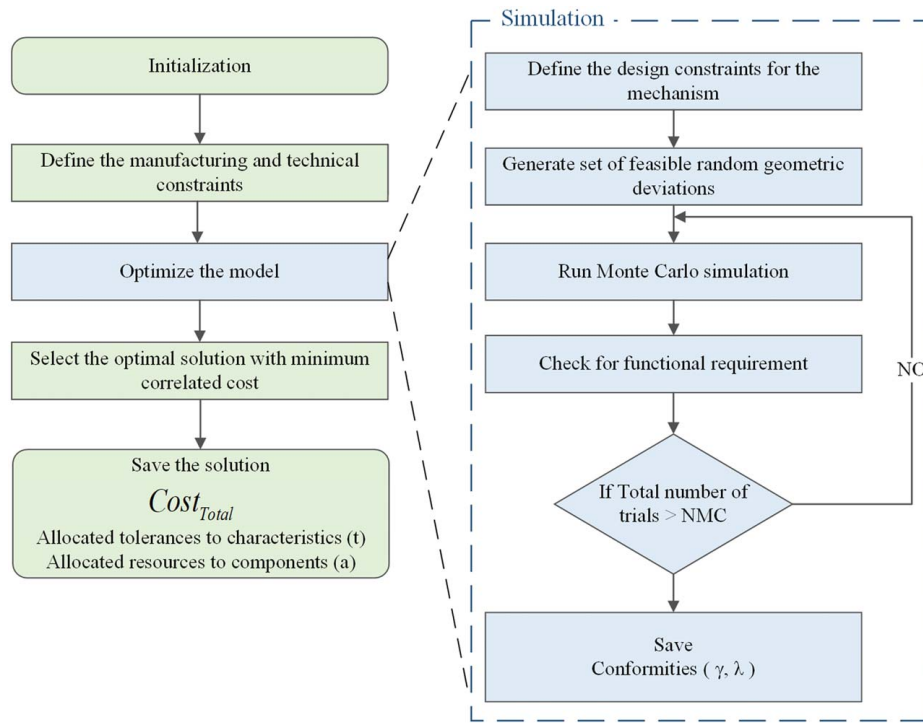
Initialization

Define the manufacturing and technical constraints

Optimize the model

Select the optimal solution with minimum correlated cost

Save the solution

$Cost_{Total}$

Allocated tolerances to characteristics (t)

Allocated resources to components (a)

Simulation

Define the design constraints for the mechanism

Generate set of feasible random geometric deviations

Run Monte Carlo simulation

Check for functional requirement

If Total number of trials > NMC

NO

Save

Conformities ( $\gamma$, $\lambda$ )